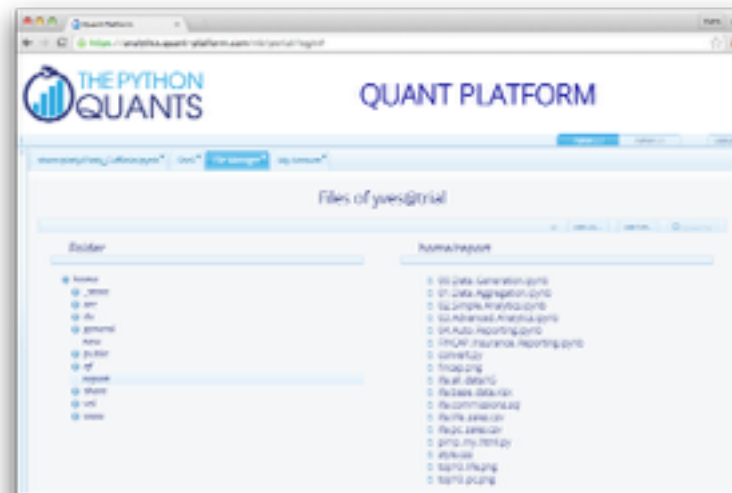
Quant Platform

https://analytics.quant-platform.com/file/portal/?logout

THE PYTHON QUANTS

QUANT PLATFORM

File Manager

Files of yves@trial

Folder

/home/report

home

public

report

00.Data.Generation.ipynb

01.Data.Aggregation.ipynb

02.Simple.Analytics.ipynb

03.Advanced.Analytics.ipynb

04.Auto.Reporting.ipynb

convert.py

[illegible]